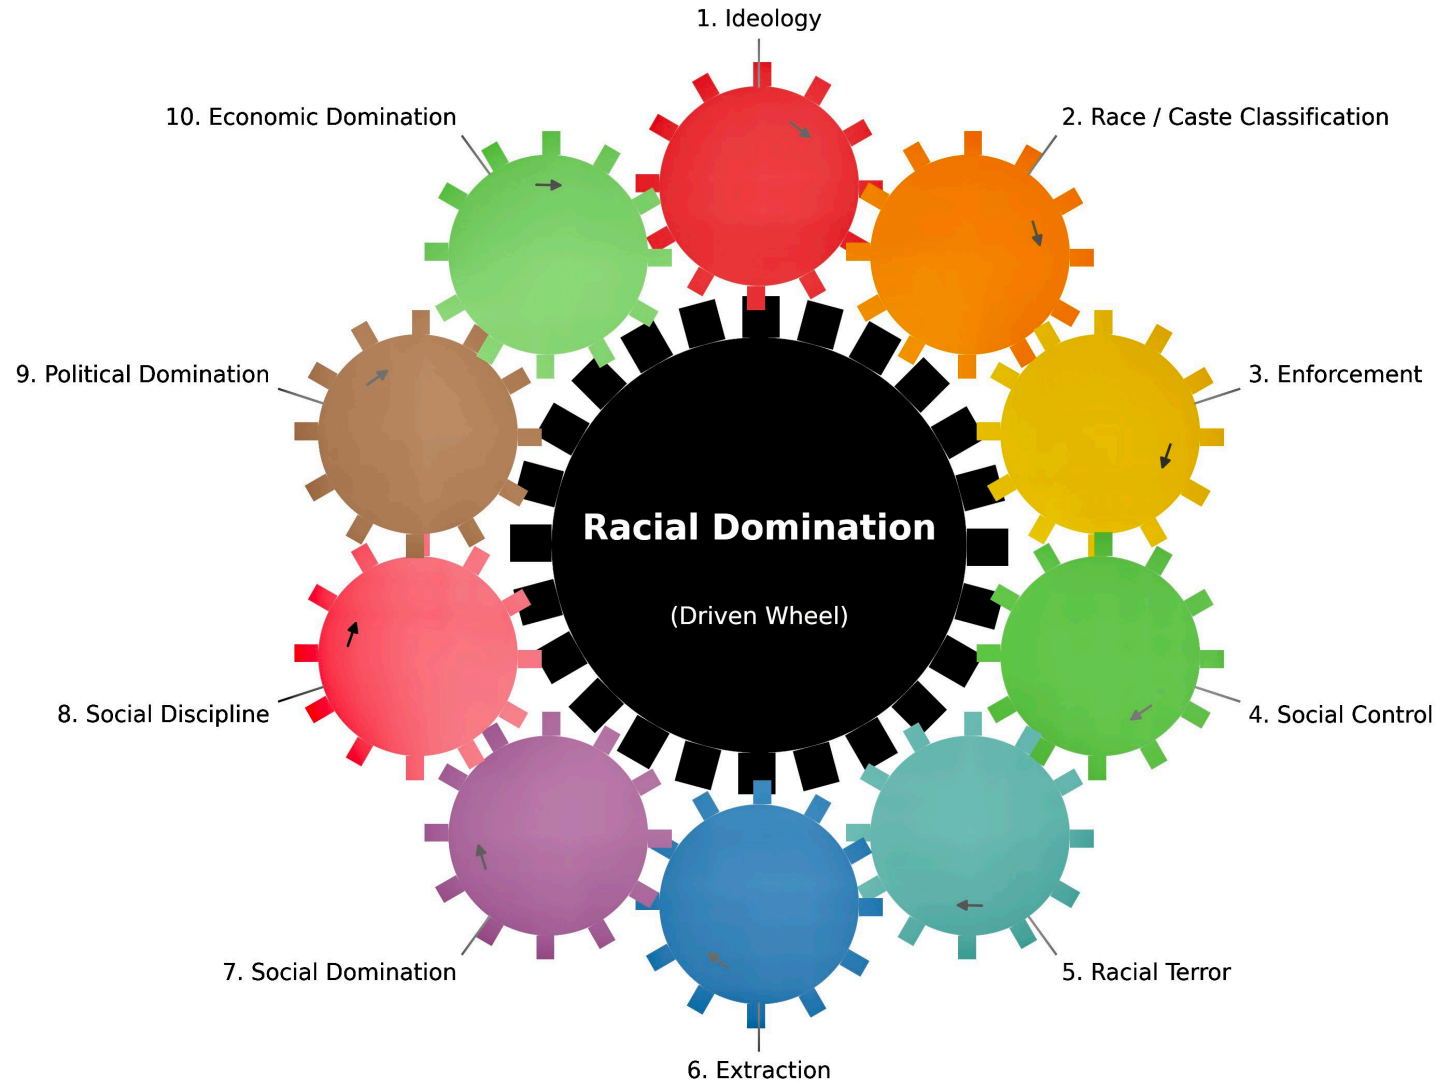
1. Ideology

10. Economic Domination

2. Race / Caste Classification

9. Political Domination

3. Enforcement

Racial Domination

(Driven Wheel)

8. Social Discipline

4. Social Control

7. Social Domination

5. Racial Terror

6. Extraction